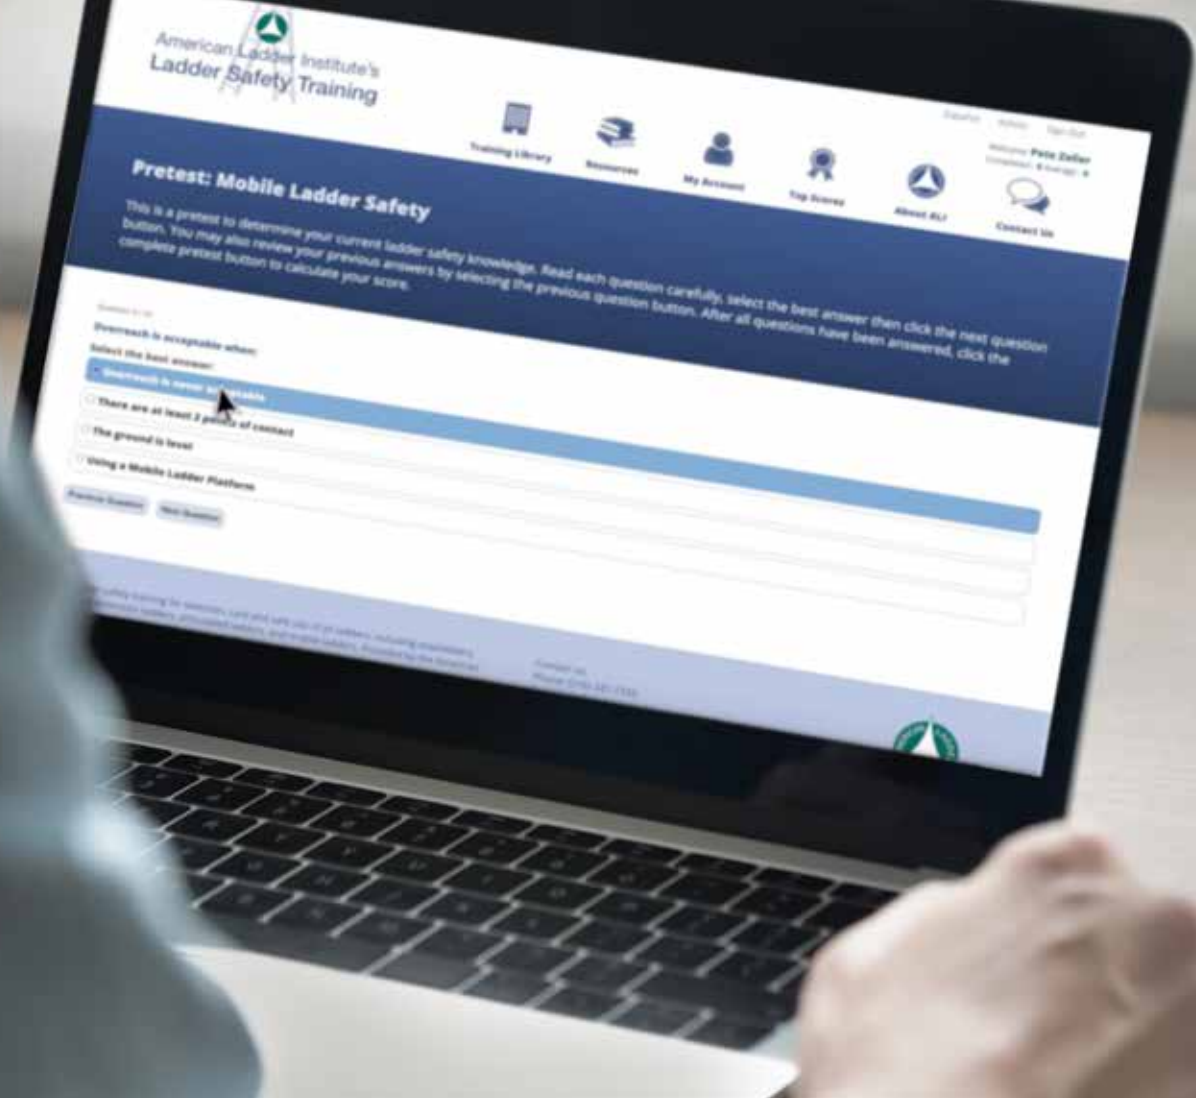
American Ladder Institute's
Ladder Safety Training

Español Admin Sign Out

Training Library Resources My Account Top Scores About ALI Contact Us

Welcome Pete Zeller
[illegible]

Pretest: Mobile Ladder Safety

This is a pretest to determine your current ladder safety knowledge. Read each question carefully, select the best answer then click the next question button. You may also review your previous answers by selecting the previous question button. After all questions have been answered, click the complete pretest button to calculate your score.

Question 1 of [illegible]

Overreach is acceptable when:

Select the best answer:

Overreach is never acceptable

There are at least 3 points of contact

The ground is level

Using a Mobile Ladder Platform

Previous Question Next Question

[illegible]

Contact us
Phone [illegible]